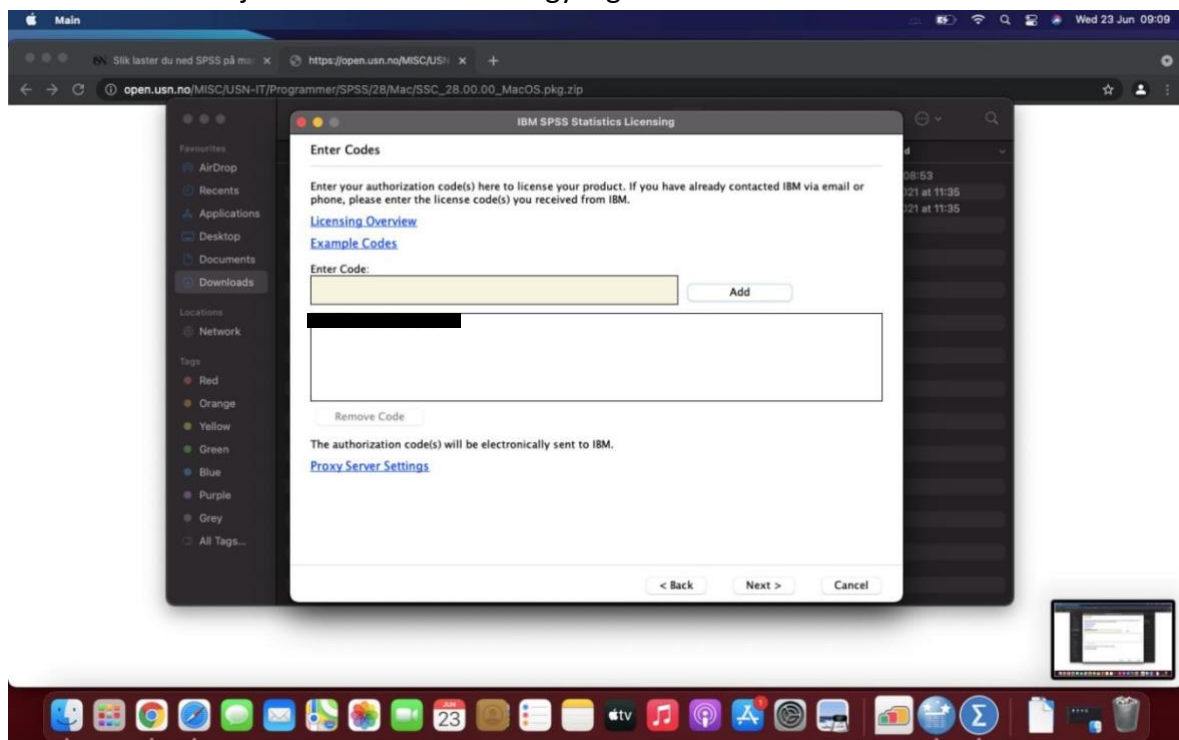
Main

Wed 23 Jun 09:09

Slik laster du ned SPSS på ma ×
https://open.usn.no/MISC/USN ×
+

open.usn.no/MISC/USN-IT/Programmer/SPSS/28/Mac/SSC_28.00.00_MacOS.pkg.zip

Favourites
AirDrop
Recents
Applications
Desktop
Documents
Downloads
Locations
Network
Tags
Red
Orange
Yellow
Green
Blue
Purple
Grey
All Tags...

08:53
21 at 11:35
21 at 11:35

IBM SPSS Statistics Licensing

Enter Codes

Enter your authorization code(s) here to license your product. If you have already contacted IBM via email or phone, please enter the license code(s) you received from IBM.

Licensing Overview

Example Codes

Enter Code:

Add

Remove Code

The authorization code(s) will be electronically sent to IBM.

Proxy Server Settings

< Back
Next >
Cancel

23
tv